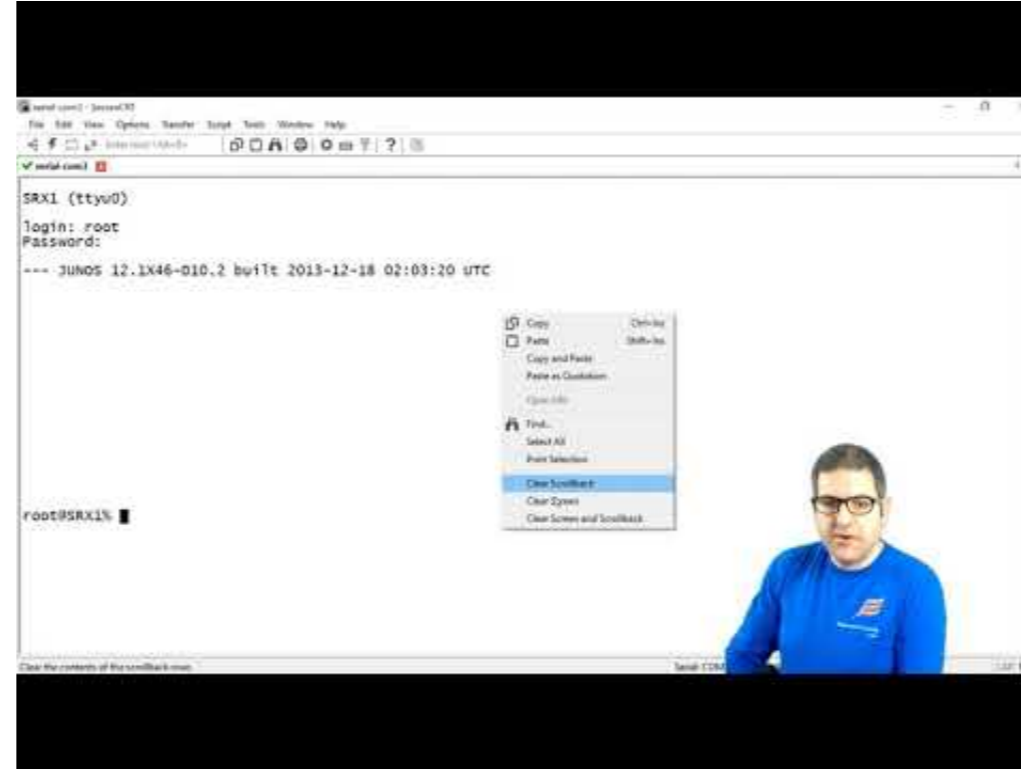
serial-com1 - SecureCRT

File Edit View Options Transfer Script Tools Window Help

Enter host <Alt+R>

serial-com1

SRX1 (ttyu0)

login: root
Password:

--- JUNOS 12.1X46-D10.2 built 2013-12-18 02:03:20 UTC

root@SRX1%

Copy Ctrl+Ins
Paste Shift+Ins
Copy and Paste
Paste as Quotation
Open URL
Find...
Select All
Print Selection
Clear Scrollback
Clear Screen
Clear Screen and Scrollback

Clear the contents of the scrollback rows.

Serial: COM